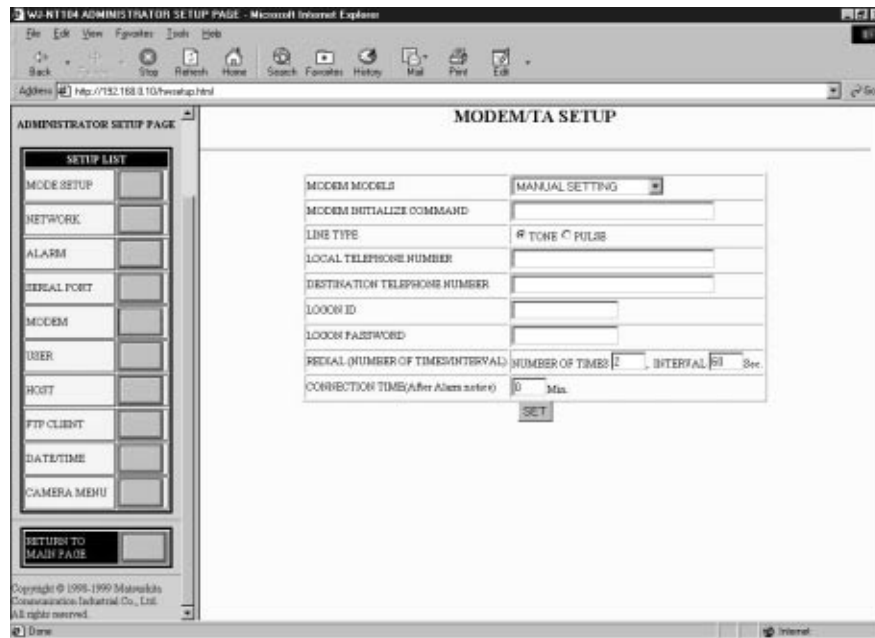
WJ-NT104 ADMINISTRATOR SETUP PAGE - Microsoft Internet Explorer

File Edit View Favorites Tools Help

Back Forward Stop Refresh Home Search Favorites History Mail Print Edit

Address http://192.168.0.10/fwsetup.html

Go

ADMINISTRATOR SETUP PAGE

SETUP LIST

MODE SETUP

NETWORK

ALARM

SERIAL PORT

MODEM

USER

HOST

FTP CLIENT

DATE/TIME

CAMERA MENU

RETURN TO MAIN PAGE

Copyright © 1998-1999 Matsushita Communication Industrial Co., Ltd. All rights reserved.

MODEM/TA SETUP

| | |
|---|---|
| MODEM MODELS | MANUAL SETTING |
| MODEM INITIALIZE COMMAND | |
| LINE TYPE | TONE PULSE |
| LOCAL TELEPHONE NUMBER | |
| DESTINATION TELEPHONE NUMBER | |
| LOGON ID | |
| LOGON PASSWORD | |
| REDIAL (NUMBER OF TIMES/INTERVAL) | NUMBER OF TIMES 2 , INTERVAL 60 Sec. |
| CONNECTION TIME(After Alarm notice) | 0 Min. |

SET

Done

Internet